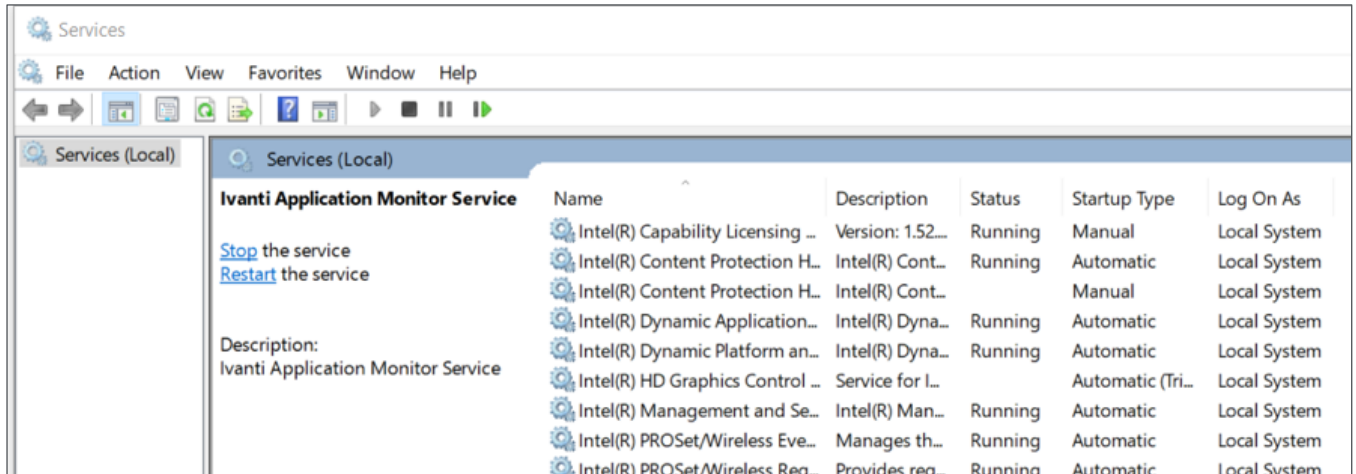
Services

File Action View Favorites Window Help

Services (Local)

Services (Local)

Ivanti Application Monitor Service

Stop the service
Restart the service

Description:
Ivanti Application Monitor Service

| Name | Description | Status | Startup Type | Log On As |
|---|---|---|---|---|
| Intel(R) Capability Licensing ... | Version: 1.52.... | Running | Manual | Local System |
| Intel(R) Content Protection H... | Intel(R) Cont... | Running | Automatic | Local System |
| Intel(R) Content Protection H... | Intel(R) Cont... | | Manual | Local System |
| Intel(R) Dynamic Application... | Intel(R) Dyna... | Running | Automatic | Local System |
| Intel(R) Dynamic Platform an... | Intel(R) Dyna... | Running | Automatic | Local System |
| Intel(R) HD Graphics Control ... | Service for I... | | Automatic (Tri... | Local System |
| Intel(R) Management and Se... | Intel(R) Man... | Running | Automatic | Local System |
| Intel(R) PROSet/Wireless Eve... | Manages th... | Running | Automatic | Local System |
| Intel(R) PROSet/Wireless Reg... | Provides reg... | Running | Automatic | Local System |